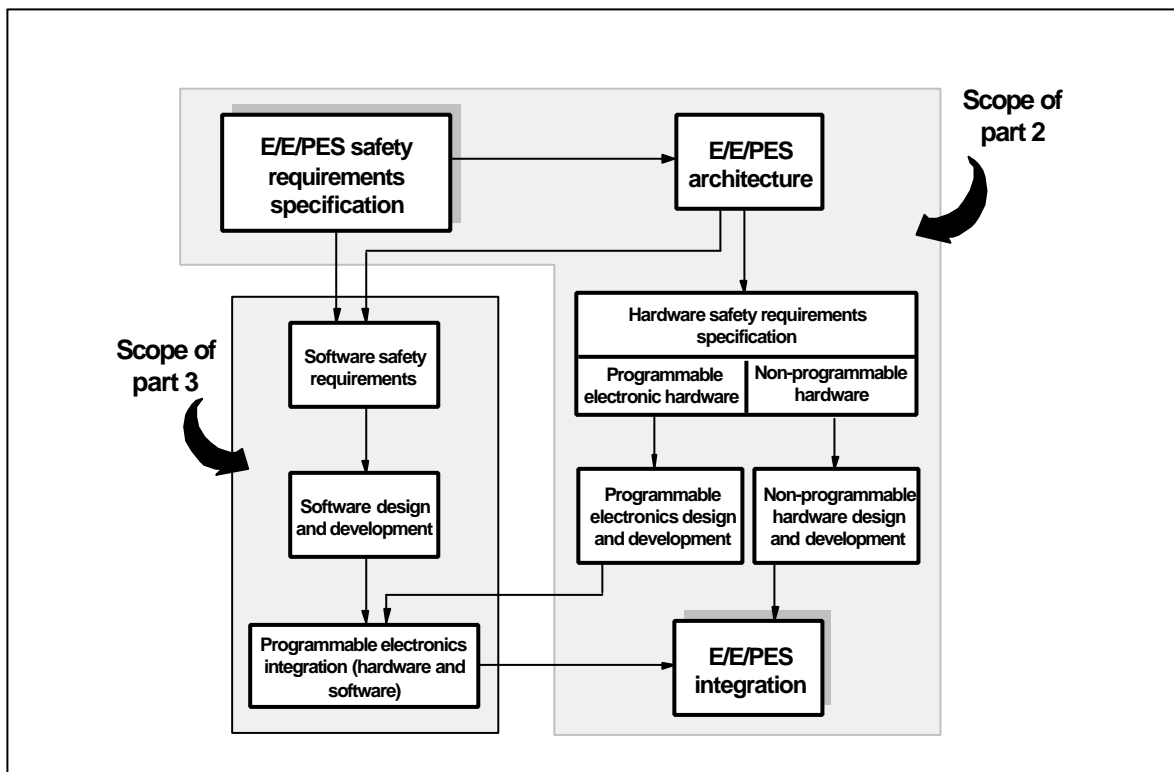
Scope of part 2

E/E/PES safety requirements specification

E/E/PES architecture

Scope of part 3

Software safety requirements

Hardware safety requirements specification

Programmable electronic hardware

Non-programmable hardware

Software design and development

Programmable electronics design and development

Non-programmable hardware design and development

Programmable electronics integration (hardware and software)

E/E/PES integration